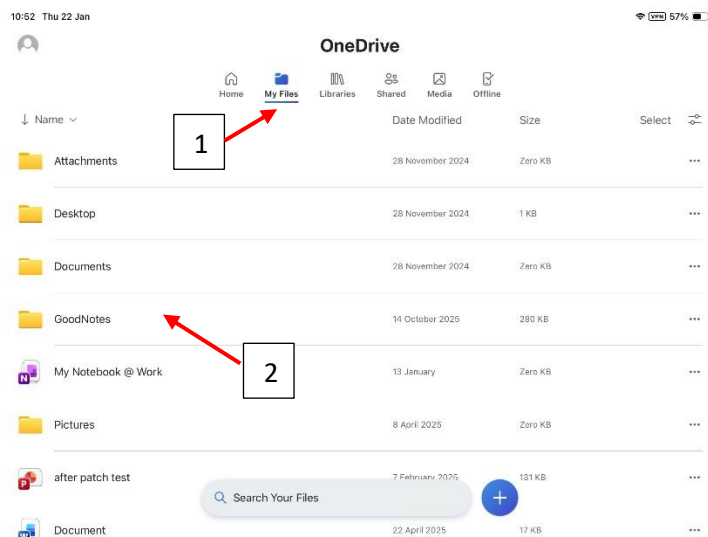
10:52 Thu 22 Jan

VPN 57%

OneDrive

Home My Files Libraries Shared Media Offline

↓ Name ⌄ Date Modified Size Select

1

| Name | Date Modified | Size |
|---|---|---|
| Attachments | 28 November 2024 | Zero KB |
| Desktop | 28 November 2024 | 1 KB |
| Documents | 28 November 2024 | Zero KB |
| GoodNotes | 14 October 2025 | 280 KB |
| My Notebook @ Work | 13 January | Zero KB |
| Pictures | 8 April 2025 | Zero KB |
| after patch test | 7 February 2026 | 131 KB |
| Document | 22 April 2025 | 17 KB |

2

Search Your Files